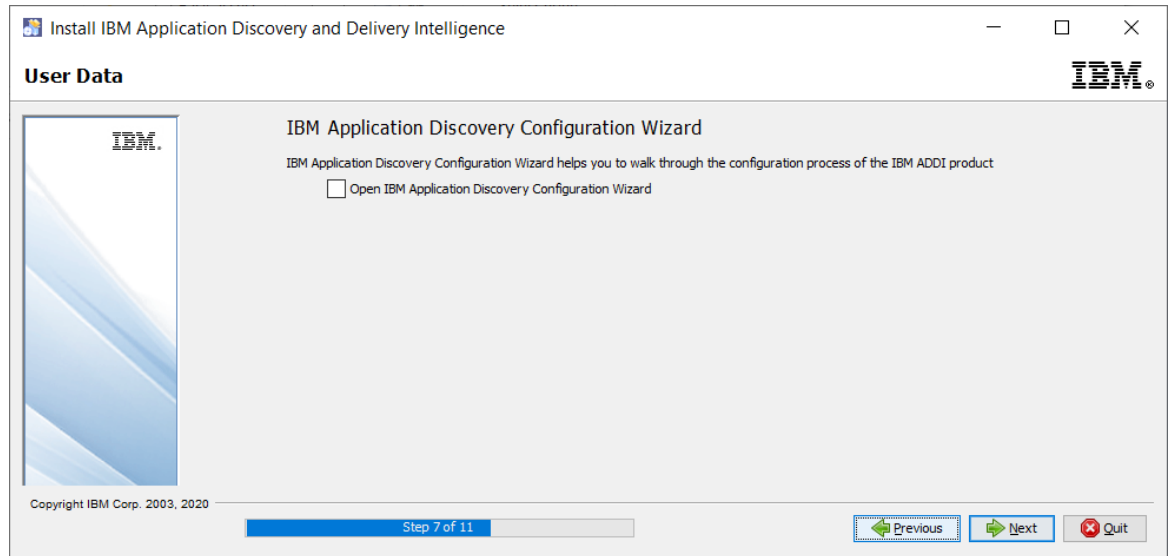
Install IBM Application Discovery and Delivery Intelligence

User Data

IBM.

IBM.

IBM Application Discovery Configuration Wizard

IBM Application Discovery Configuration Wizard helps you to walk through the configuration process of the IBM ADDI product

Open IBM Application Discovery Configuration Wizard

Copyright IBM Corp. 2003, 2020

Step 7 of 11

Previous

Next

Quit